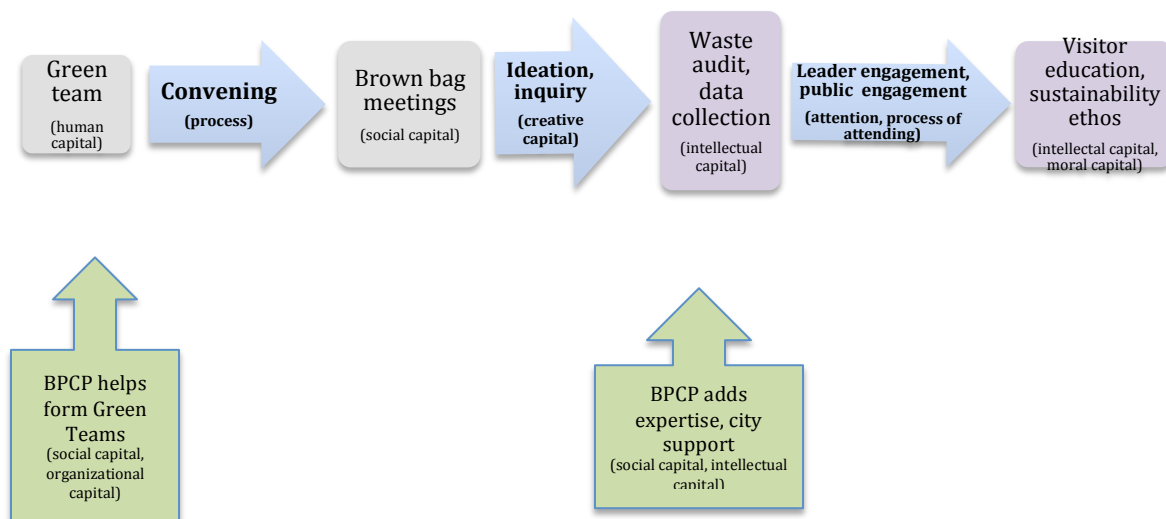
Green team
(human capital)

Convening
(process)

Brown bag meetings
(social capital)

Ideation, inquiry
(creative capital)

Waste audit, data collection
(intellectual capital)

Leader engagement, public engagement
(attention, process of attending)

Visitor education, sustainability ethos
(intellectal capital, moral capital)

BPCP helps form Green Teams
(social capital, organizational capital)

BPCP adds expertise, city support
(social capital, intellectual capital)